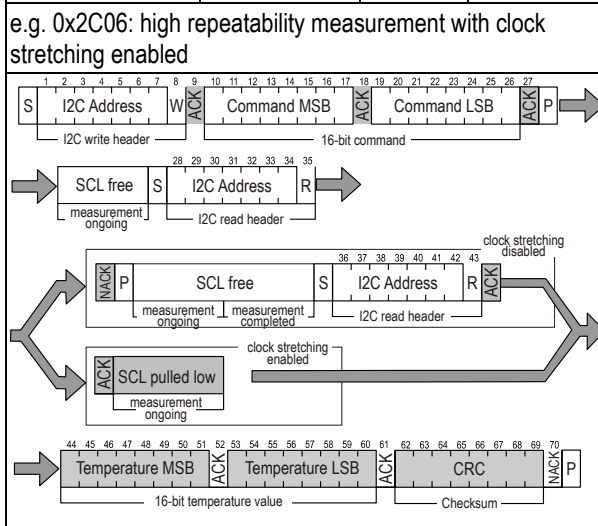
e.g. 0x2C06: high repeatability measurement with clock stretching enabled

1 2 3 4 5 6 7 8 9 10 11 12 13 14 15 16 17 18 19 20 21 22 23 24 25 26 27
S I2C Address W ACK Command MSB ACK Command LSB ACK P
I2C write header
16-bit command

28 29 30 31 32 33 34 35
SCL free S I2C Address R
measurement ongoing
I2C read header

clock stretching disabled
36 37 38 39 40 41 42 43
NACK P SCL free S I2C Address R ACK
measurement ongoing
measurement completed
I2C read header

clock stretching enabled
ACK SCL pulled low
measurement ongoing

44 45 46 47 48 49 50 51 52 53 54 55 56 57 58 59 60 61 62 63 64 65 66 67 68 69 70
Temperature MSB ACK Temperature LSB ACK CRC NACK P
16-bit temperature value
Checksum